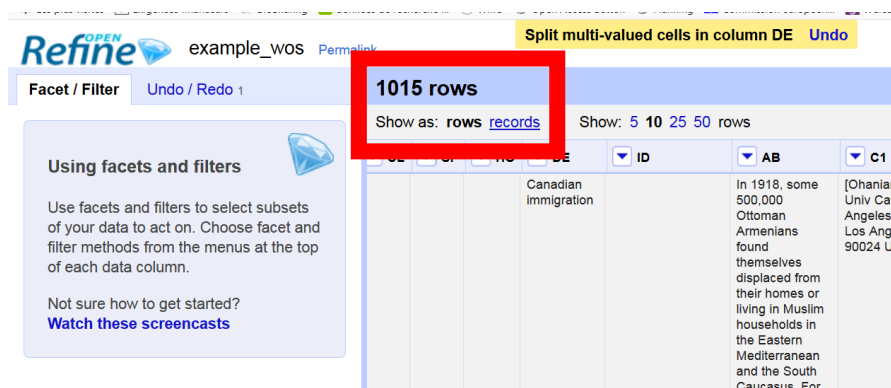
OPEN Refine example_wos Permalink

Split multi-valued cells in column DE Undo

Facet / Filter Undo / Redo 1

1015 rows

Show as: rows records Show: 5 10 25 50 rows

Using facets and filters

Use facets and filters to select subsets of your data to act on. Choose facet and filter methods from the menus at the top of each data column.

Not sure how to get started?
Watch these screencasts

| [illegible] | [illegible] | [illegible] | DE | ID | AB | C1 |
|---|---|---|---|---|---|---|
| | | | Canadian immigration | | In 1918, some 500,000 Ottoman Armenians found themselves displaced from their homes or living in Muslim households in the Eastern Mediterranean and the South Caucasus. For | [Ohanian Univ Ca Angeles Los Ang 90024 U |